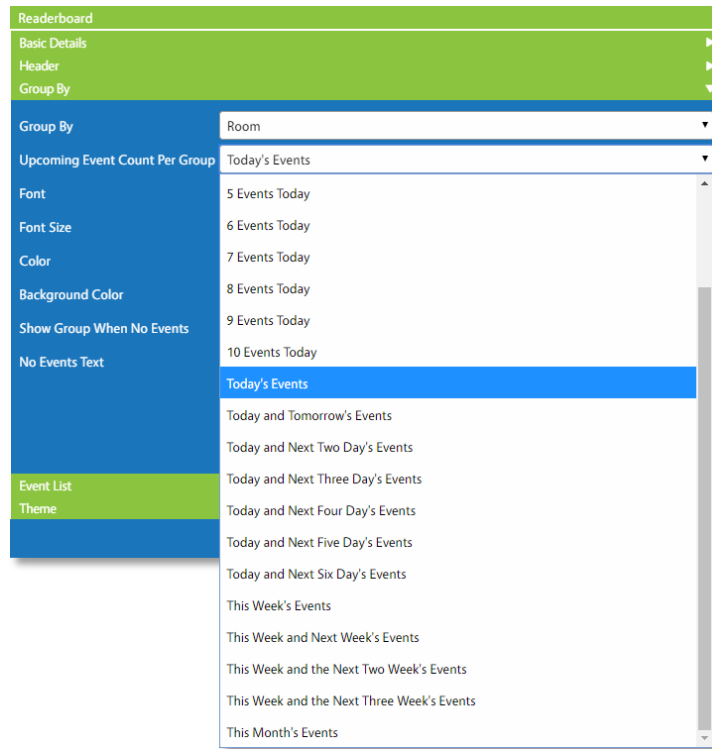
Readerboard
Basic Details
Header
Group By

Group By
Room

Upcoming Event Count Per Group
Today's Events

Font
Font Size
Color
Background Color
Show Group When No Events
No Events Text

5 Events Today
6 Events Today
7 Events Today
8 Events Today
9 Events Today
10 Events Today
Today's Events
Today and Tomorrow's Events
Today and Next Two Day's Events
Today and Next Three Day's Events
Today and Next Four Day's Events
Today and Next Five Day's Events
Today and Next Six Day's Events
This Week's Events
This Week and Next Week's Events
This Week and the Next Two Week's Events
This Week and the Next Three Week's Events
This Month's Events

Event List
Theme